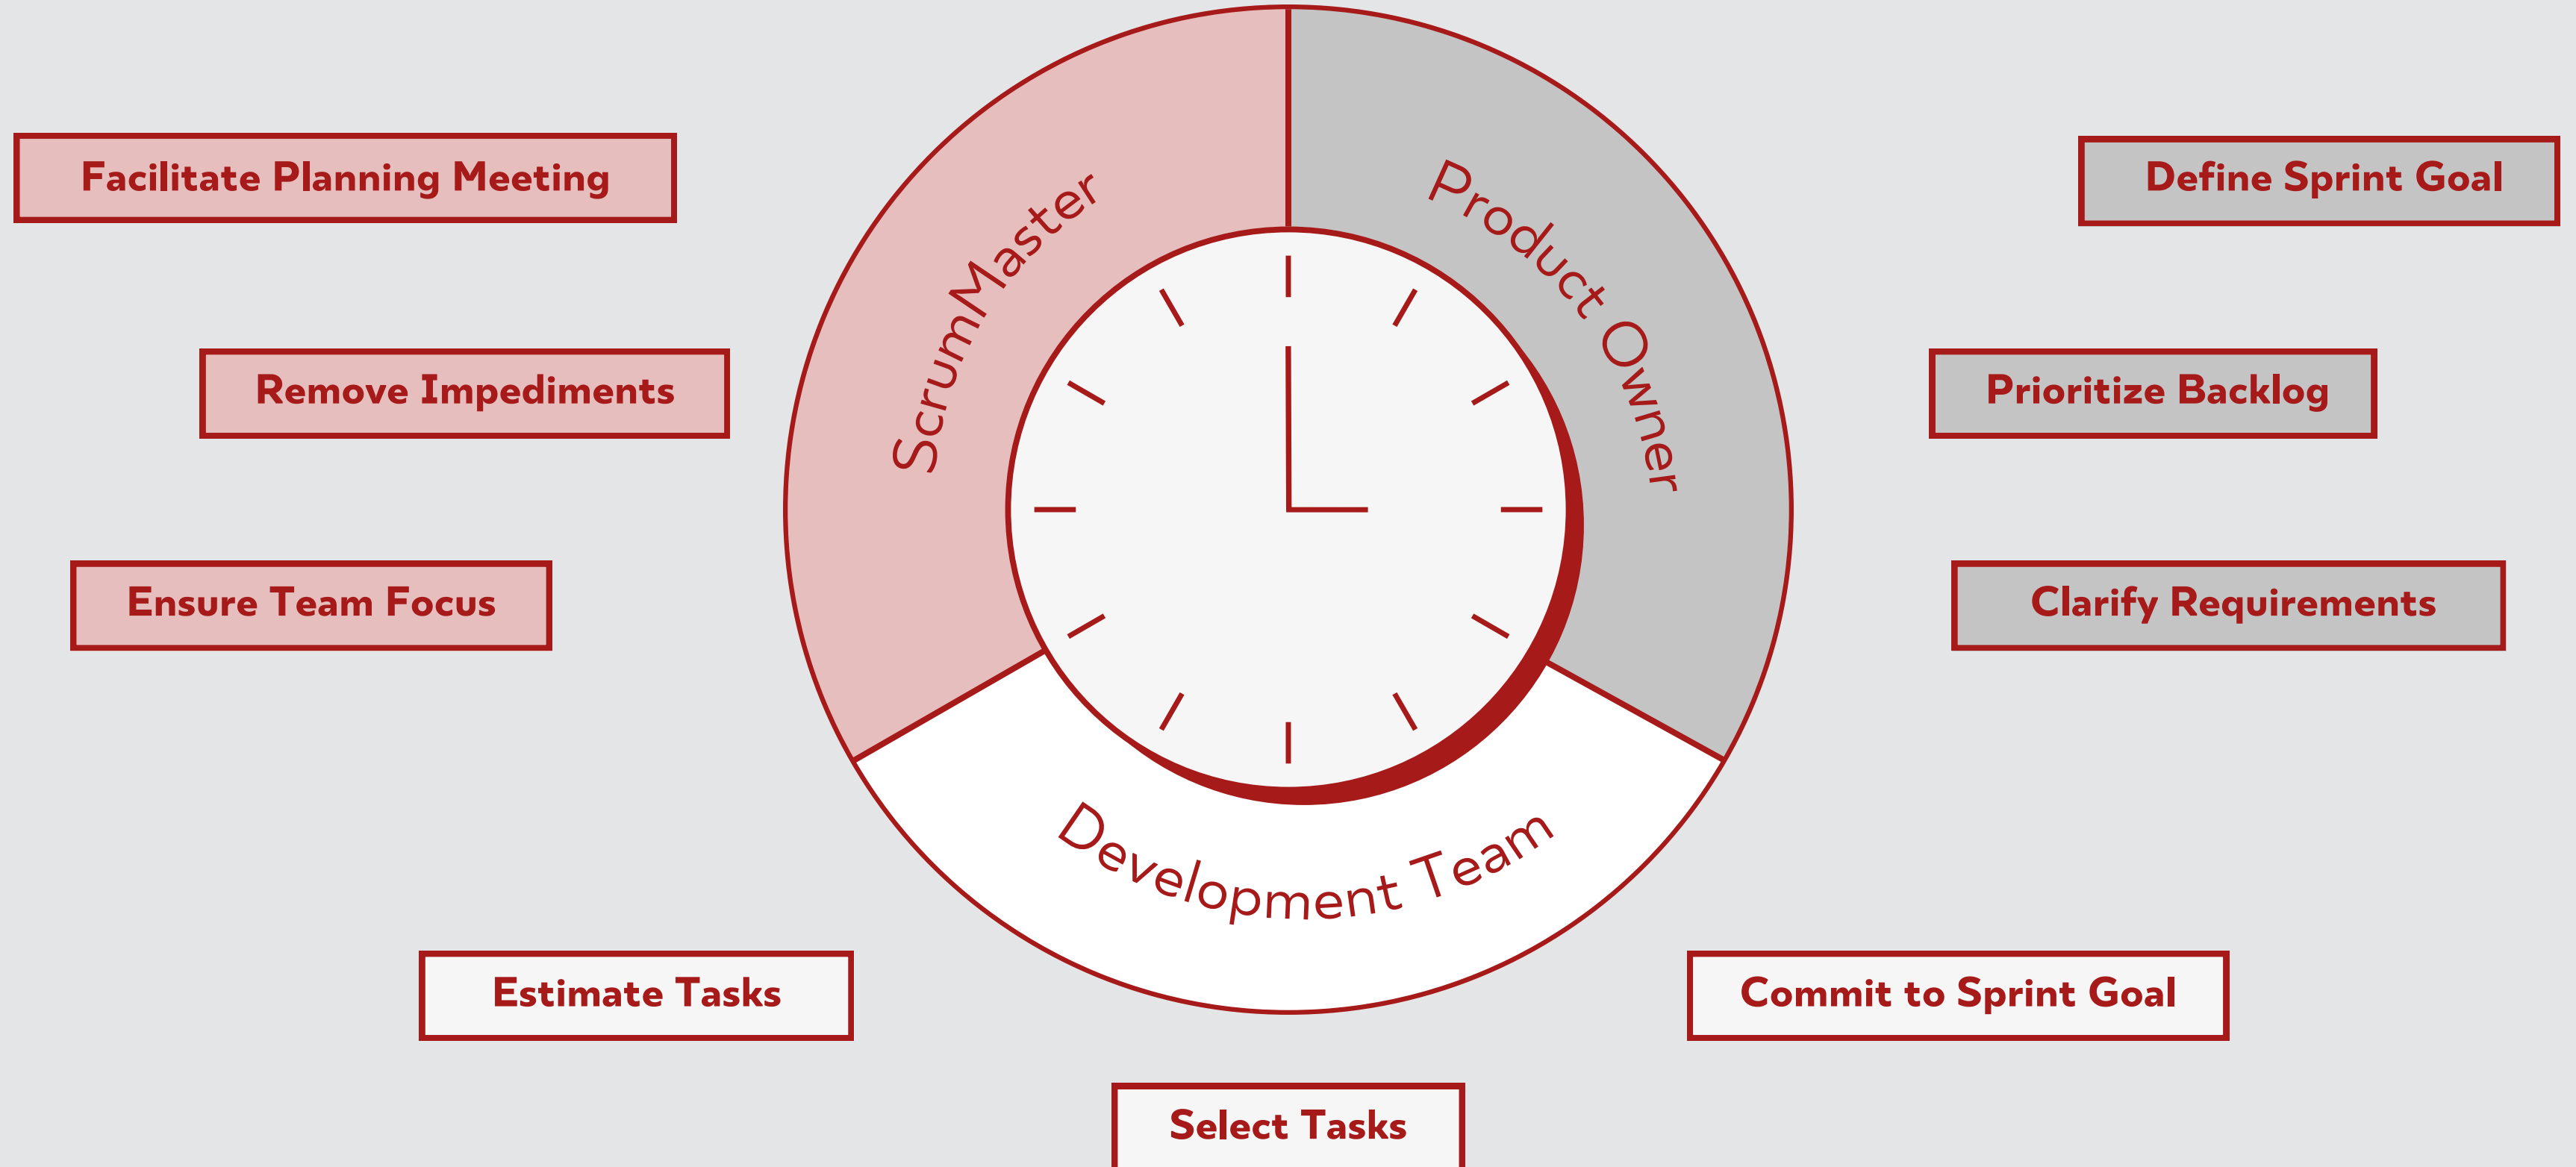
Facilitate Planning Meeting

ScrumMaster

Product Owner

Define Sprint Goal

Remove Impediments

Prioritize Backlog

Ensure Team Focus

Clarify Requirements

Development Team

Estimate Tasks

Commit to Sprint Goal

Select Tasks